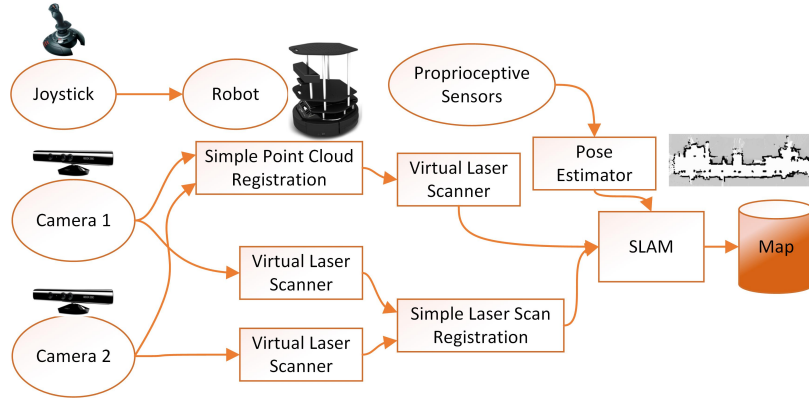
Joystick

Robot

Proprioceptive Sensors

Pose Estimator

Simple Point Cloud Registration

Virtual Laser Scanner

Camera 1

SLAM

Map

Virtual Laser Scanner

Simple Laser Scan Registration

Camera 2

Virtual Laser Scanner